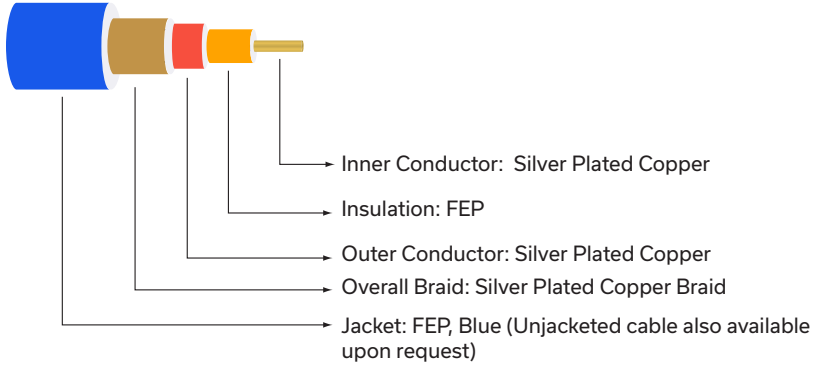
Inner Conductor: Silver Plated Copper

Insulation: FEP

Outer Conductor: Silver Plated Copper

Overall Braid: Silver Plated Copper Braid

Jacket: FEP, Blue (Unjacketed cable also available upon request)